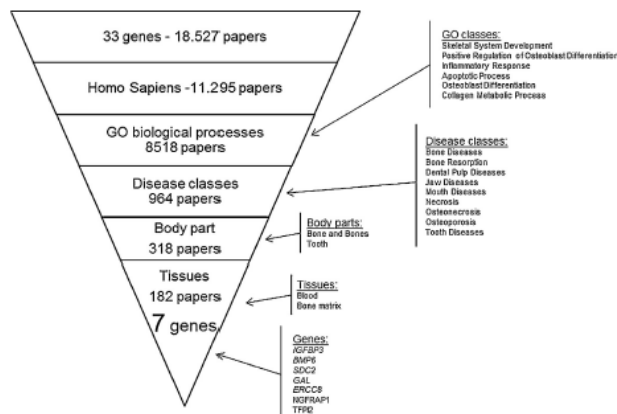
33 genes - 18.527 papers

Homo Sapiens -11.295 papers

GO biological processes
8518 papers

Disease classes
964 papers

Body part
318 papers

Tissues
182 papers

7 genes

GO classes:
Skeletal System Development
Positive Regulation of Osteoblast Differentiation
Inflammatory Response
Apoptotic Process
Osteoblast Differentiation
Collagen Metabolic Process

Disease classes:
Bone Diseases
Bone Resorption
Dental Pulp Diseases
Jaw Diseases
Mouth Diseases
Necrosis
Osteonecrosis
Osteoporosis
Tooth Diseases

Body parts:
Bone and Bones
Tooth

Tissues:
Blood
Bone matrix

Genes:
IGFBP3
BMP6
SDC2
GAL
ERCC6
NGFRAP1
TFPI2